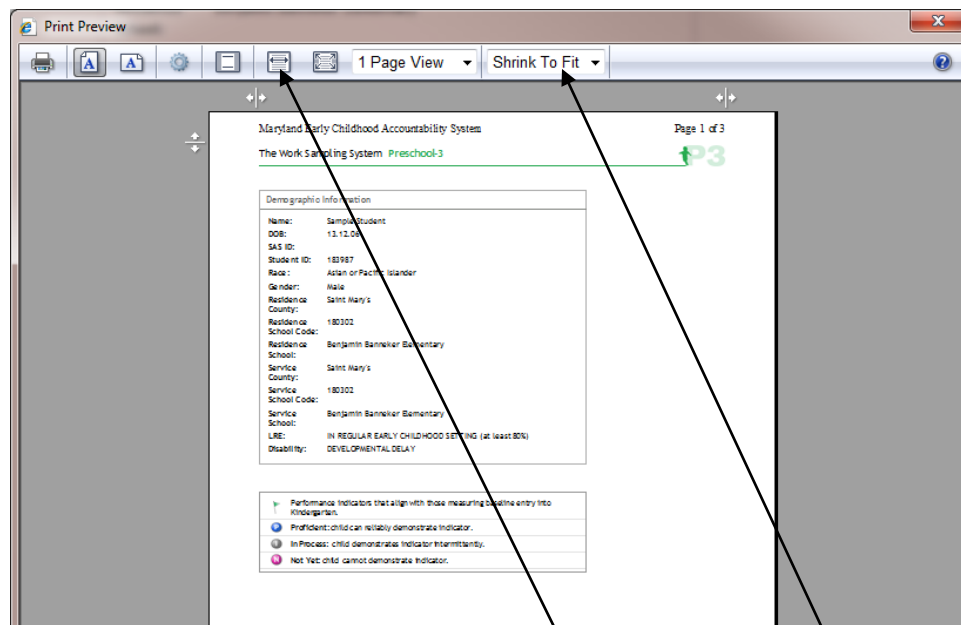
Print Preview

1 Page View

Shrink To Fit

Maryland Early Childhood Accountability System

Page 1 of 3

The Work Sampling System Preschool-3

P3

Demographic Information

| | |
|---|---|
| Name: | Sample Student |
| DOB: | 13.12.06 |
| SAS ID: | |
| Student ID: | 183987 |
| Race: | Asian or Pacific Islander |
| Gender: | Male |
| Residence County: | Saint Mary's |
| Residence School Code: | 180302 |
| Residence School: | Benjamin Banneker Elementary |
| Service County: | Saint Mary's |
| Service School Code: | 180302 |
| Service School: | Benjamin Banneker Elementary |
| LRE: | IN REGULAR EARLY CHILDHOOD SETTING (at least 80%) |
| Disability: | DEVELOPMENTAL DELAY |

Performance indicators that align with those measuring baseline entry into Kindergarten.

Proficient: child can reliably demonstrate indicator.

In Process: child demonstrates indicator intermittently.

Not Yet: child cannot demonstrate indicator.